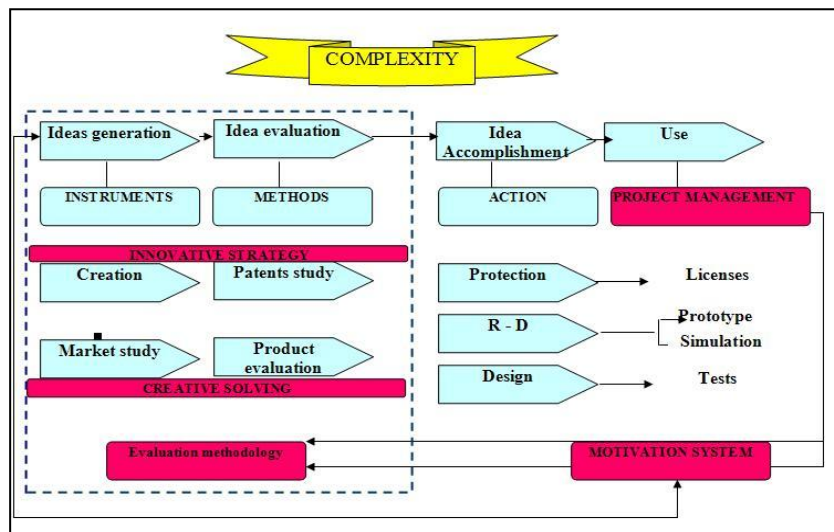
COMPLEXITY

Ideas generation
Idea evaluation
Idea Accomplishment
Use

INSTRUMENTS
METHODS
ACTION
PROJECT MANAGEMENT

INNOVATIVE STRATEGY

Creation
Patents study

Protection
Licenses

R - D
Prototype
Simulation

Market study
Product evaluation

CREATIVE SOLVING

Design
Tests

Evaluation methodology
MOTIVATION SYSTEM